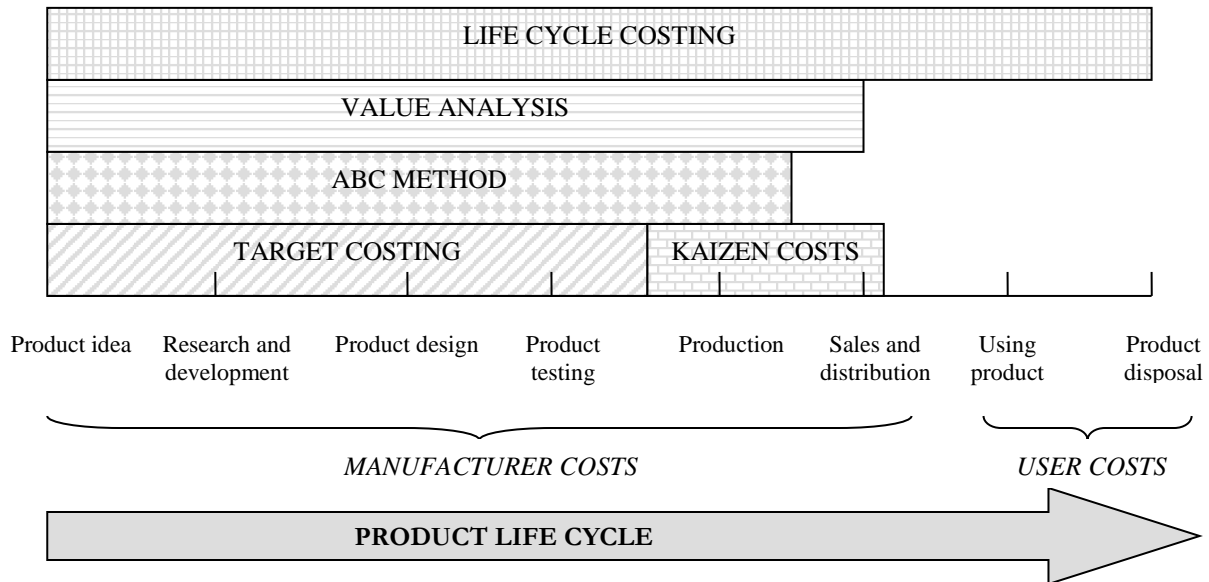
LIFE CYCLE COSTING

VALUE ANALYSIS

ABC METHOD

TARGET COSTING

KAIZEN COSTS

Product idea

Research and development

Product design

Product testing

Production

Sales and distribution

Using product

Product disposal

MANUFACTURER COSTS

USER COSTS

PRODUCT LIFE CYCLE